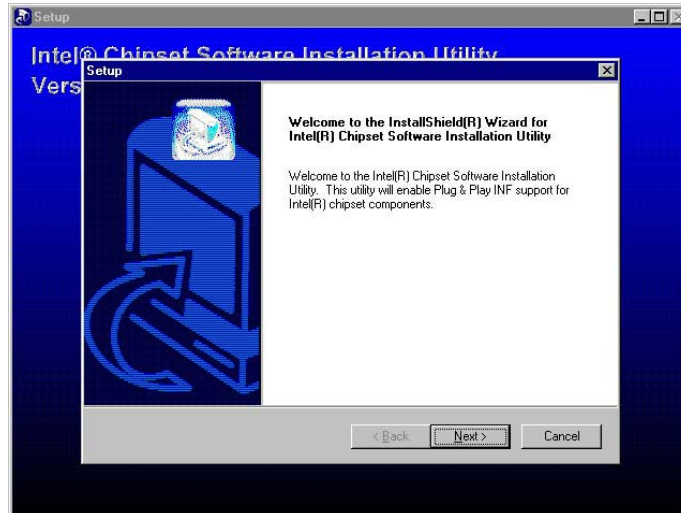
Setup

Intel® Chipset Software Installation Utility
Vers

Setup

Welcome to the InstallShield(R) Wizard for Intel(R) Chipset Software Installation Utility

Welcome to the Intel(R) Chipset Software Installation Utility. This utility will enable Plug & Play INF support for Intel(R) chipset components.

< Back   Next >   Cancel